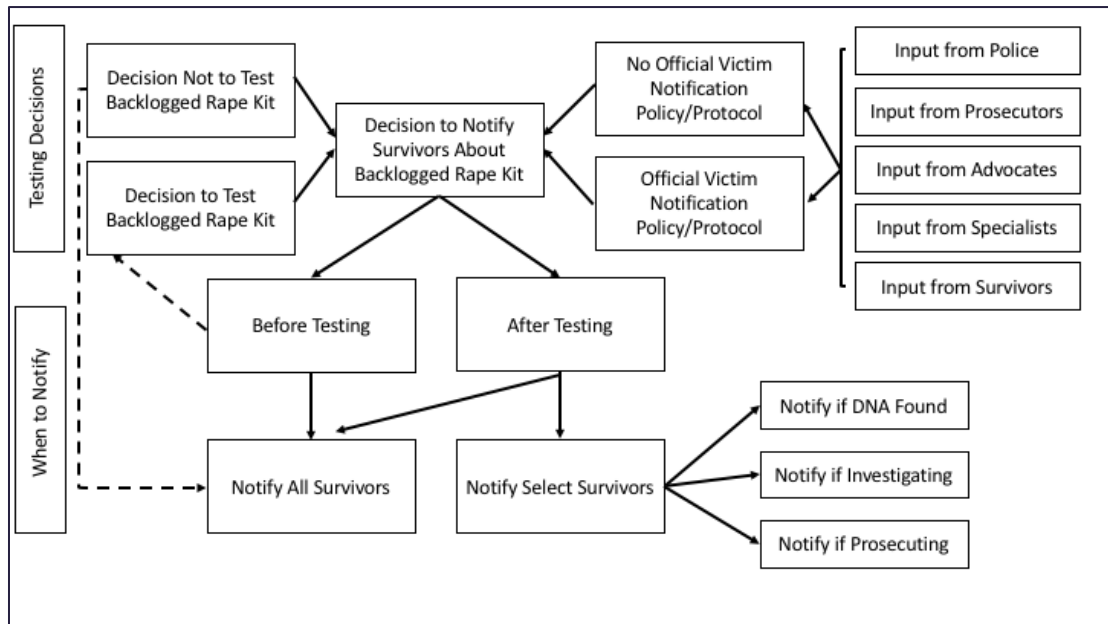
Testing Decisions

Decision Not to Test Backlogged Rape Kit

Decision to Test Backlogged Rape Kit

Decision to Notify Survivors About Backlogged Rape Kit

No Official Victim Notification Policy/Protocol

Official Victim Notification Policy/Protocol

Input from Police

Input from Prosecutors

Input from Advocates

Input from Specialists

Input from Survivors

When to Notify

Before Testing

After Testing

Notify All Survivors

Notify Select Survivors

Notify if DNA Found

Notify if Investigating

Notify if Prosecuting